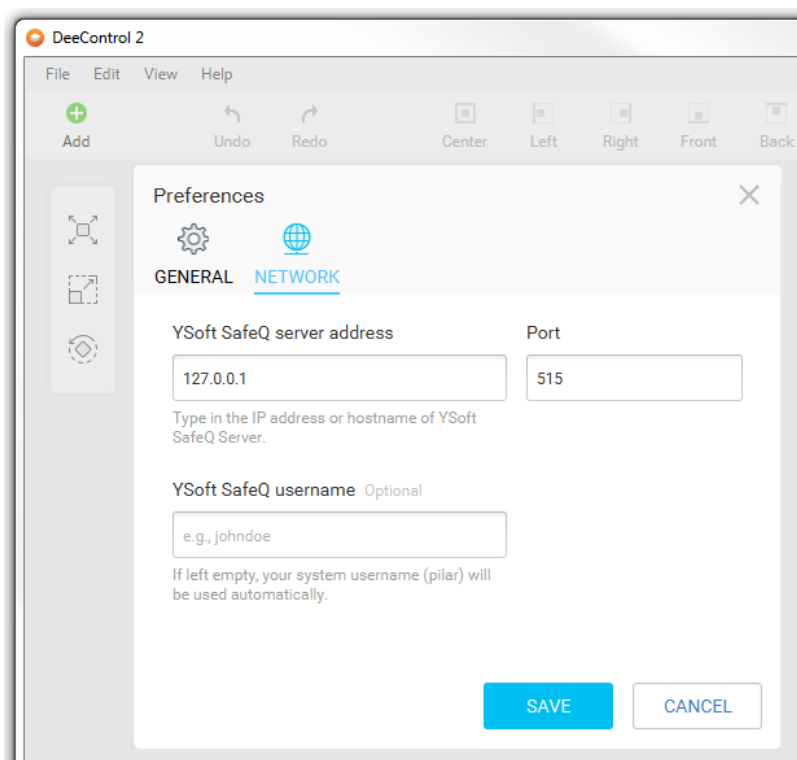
DeeControl 2

File Edit View Help

Add Undo Redo Center Left Right Front Back

Preferences

GENERAL NETWORK

YSoft SafeQ server address

127.0.0.1

Type in the IP address or hostname of YSoft SafeQ Server.

Port

515

YSoft SafeQ username Optional

e.g., johndoe

If left empty, your system username (pilar) will be used automatically.

SAVE

CANCEL